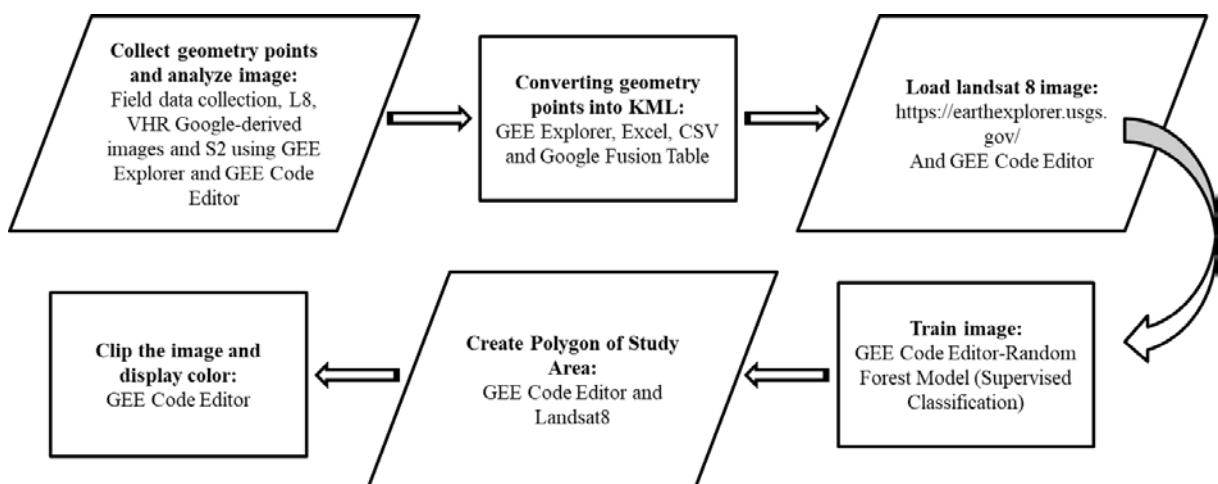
**Collect geometry points and analyze image:**
Field data collection, L8, VHR Google-derived images and S2 using GEE Explorer and GEE Code Editor

**Converting geometry points into KML:**
GEE Explorer, Excel, CSV and Google Fusion Table

**Load landsat 8 image:**
https://earthexplorer.usgs.gov/
And GEE Code Editor

**Train image:**
GEE Code Editor-Random Forest Model (Supervised Classification)

**Create Polygon of Study Area:**
GEE Code Editor and Landsat8

**Clip the image and display color:**
GEE Code Editor